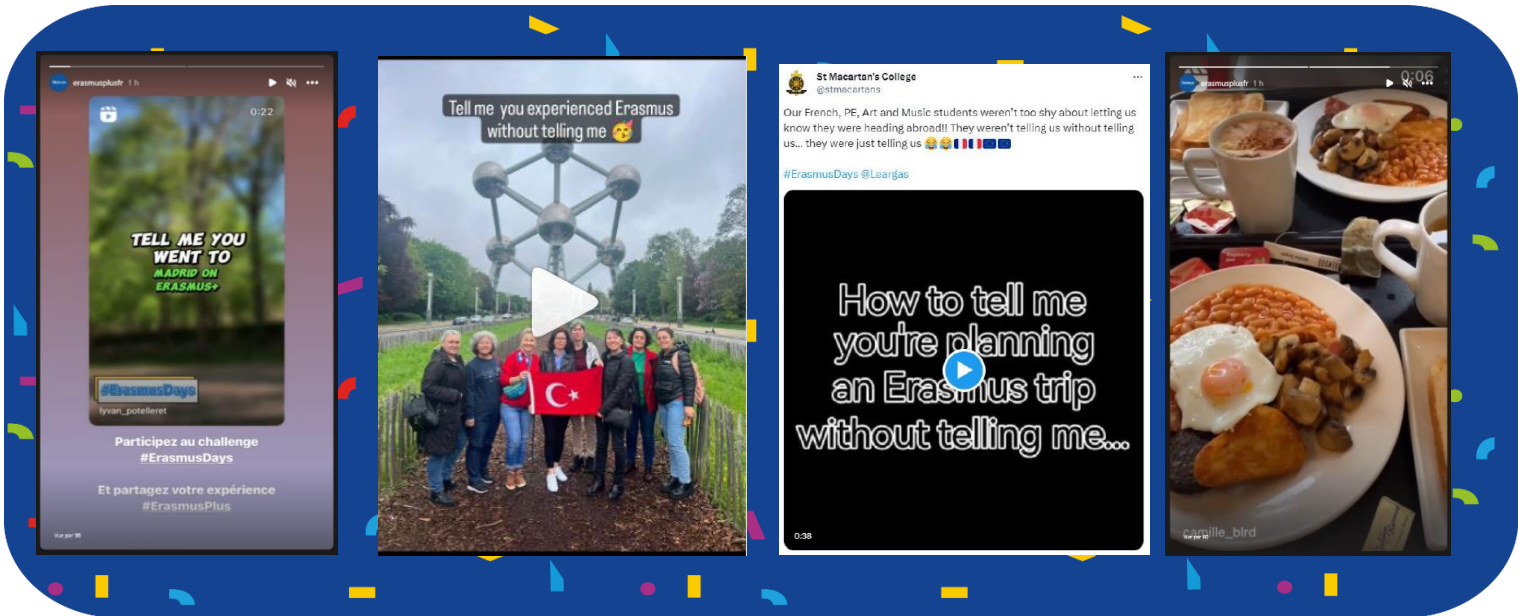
erasmusplusfr 1 h

0:22

TELL ME YOU WENT TO MADRID ON ERASMUS+

#ErasmusDays

lyvan_potelleret

Participez au challenge #ErasmusDays

Et partagez votre expérience #ErasmusPlus

Vue par 98

Tell me you experienced Erasmus without telling me 🥳

St Macartan's College
@stmacartans

Our French, PE, Art and Music students weren't too shy about letting us know they were heading abroad!! They weren't telling us without telling us... they were just telling us 😂😂🇫🇷🇮🇹🇪🇺🇪🇺

#ErasmusDays @Leargas

How to tell me you're planning an Erasmus trip without telling me...

0:38

erasmusplusfr 1 h

0:06

camille_blrd

Vue par 98